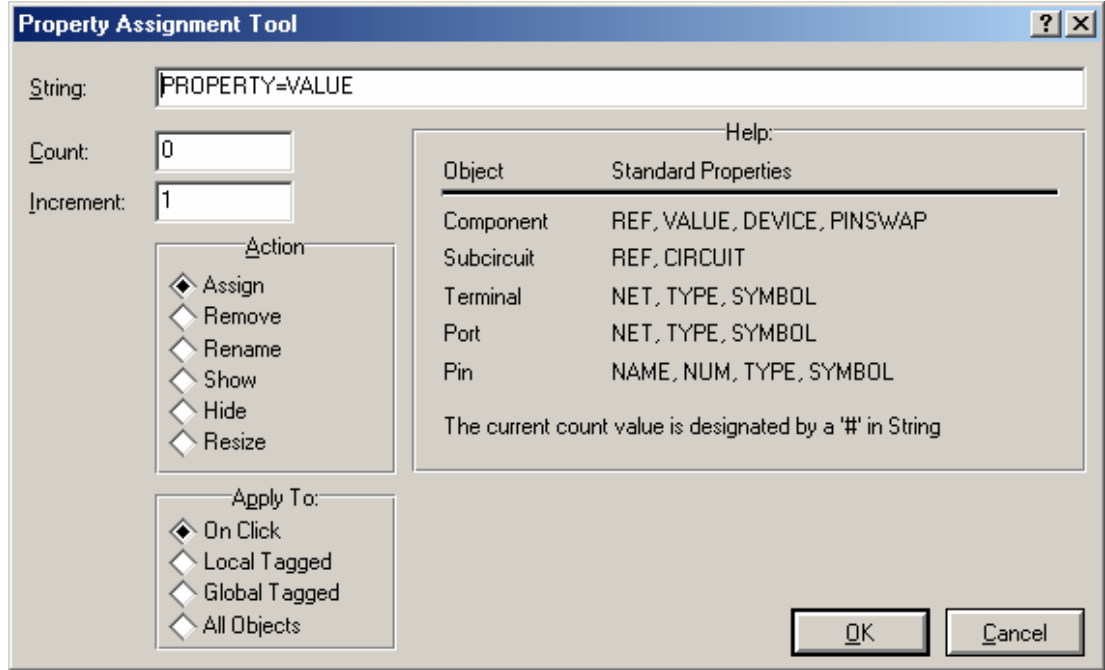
Property Assignment Tool

?

String: PROPERTY=VALUE

Count: 0

Increment: 1

Action
Assign
Remove
Rename
Show
Hide
Resize

Apply To:
On Click
Local Tagged
Global Tagged
All Objects

Help:

| Object | Standard Properties |
|---|---|
| Component | REF, VALUE, DEVICE, PINSWAP |
| Subcircuit | REF, CIRCUIT |
| Terminal | NET, TYPE, SYMBOL |
| Port | NET, TYPE, SYMBOL |
| Pin | NAME, NUM, TYPE, SYMBOL |

The current count value is designated by a '#' in String

OK

Cancel